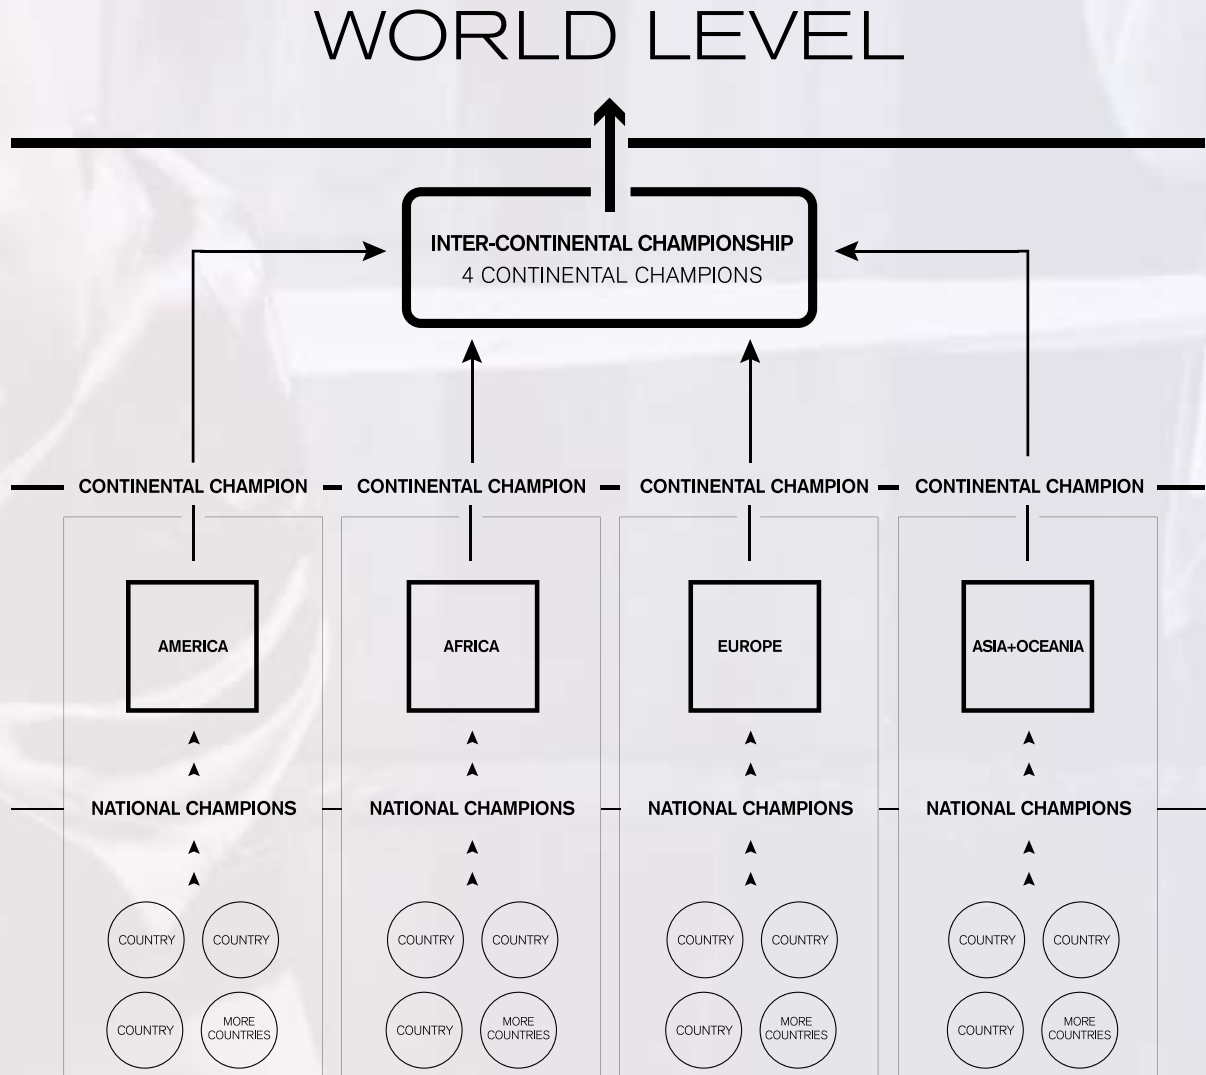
WORLD LEVEL

INTER-CONTINENTAL CHAMPIONSHIP
4 CONTINENTAL CHAMPIONS

CONTINENTAL CHAMPION

AMERICA

NATIONAL CHAMPIONS

COUNTRY COUNTRY
COUNTRY MORE COUNTRIES

CONTINENTAL CHAMPION

AFRICA

NATIONAL CHAMPIONS

COUNTRY COUNTRY
COUNTRY MORE COUNTRIES

CONTINENTAL CHAMPION

EUROPE

NATIONAL CHAMPIONS

COUNTRY COUNTRY
COUNTRY MORE COUNTRIES

CONTINENTAL CHAMPION

ASIA+OCEANIA

NATIONAL CHAMPIONS

COUNTRY COUNTRY
COUNTRY MORE COUNTRIES